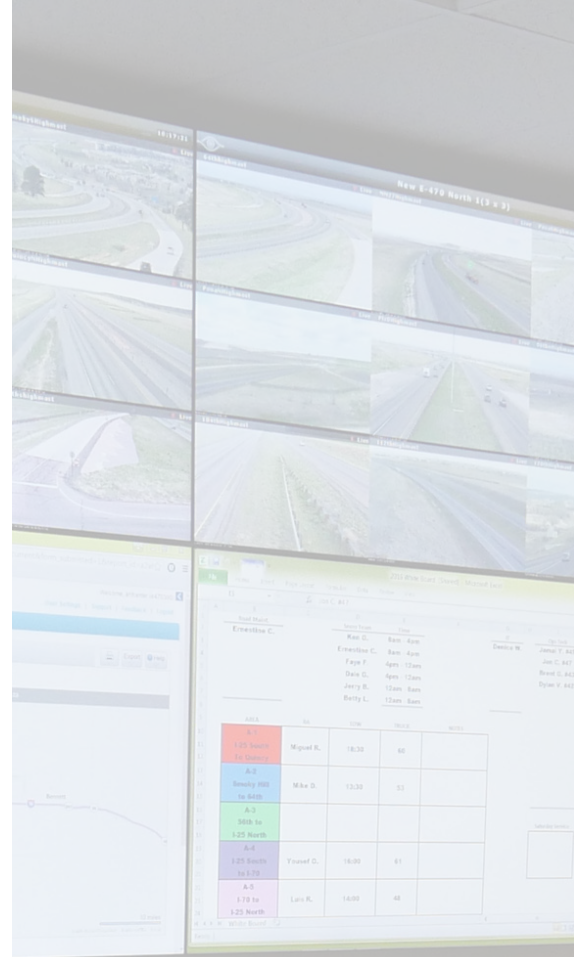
New E-470 North 1(3 x 3)

Shift Mgmt.
Ernestina C.

Rae G. 8am - 4pm
Ernestina C. 8am - 4pm
Faye F. 4pm - 12am
Dee C. 4pm - 12am
Jerry B. 12am - 8am
Betty L. 12am - 8am

Denice M.

| AREA | | | | |
|---|---|---|---|---|
| A-1 I-25 South to Quebec | Miguel R. | 18:30 | 60 | |
| A-2 Smoky Hill to 6400 | Mike D. | 13:30 | 53 | |
| A-3 56th to I-25 North | | | | |
| A-4 I-25 South to I-70 | Yousef O. | 16:00 | 61 | |
| A-5 I-70 to I-25 North | Lars K. | 14:00 | 48 | |